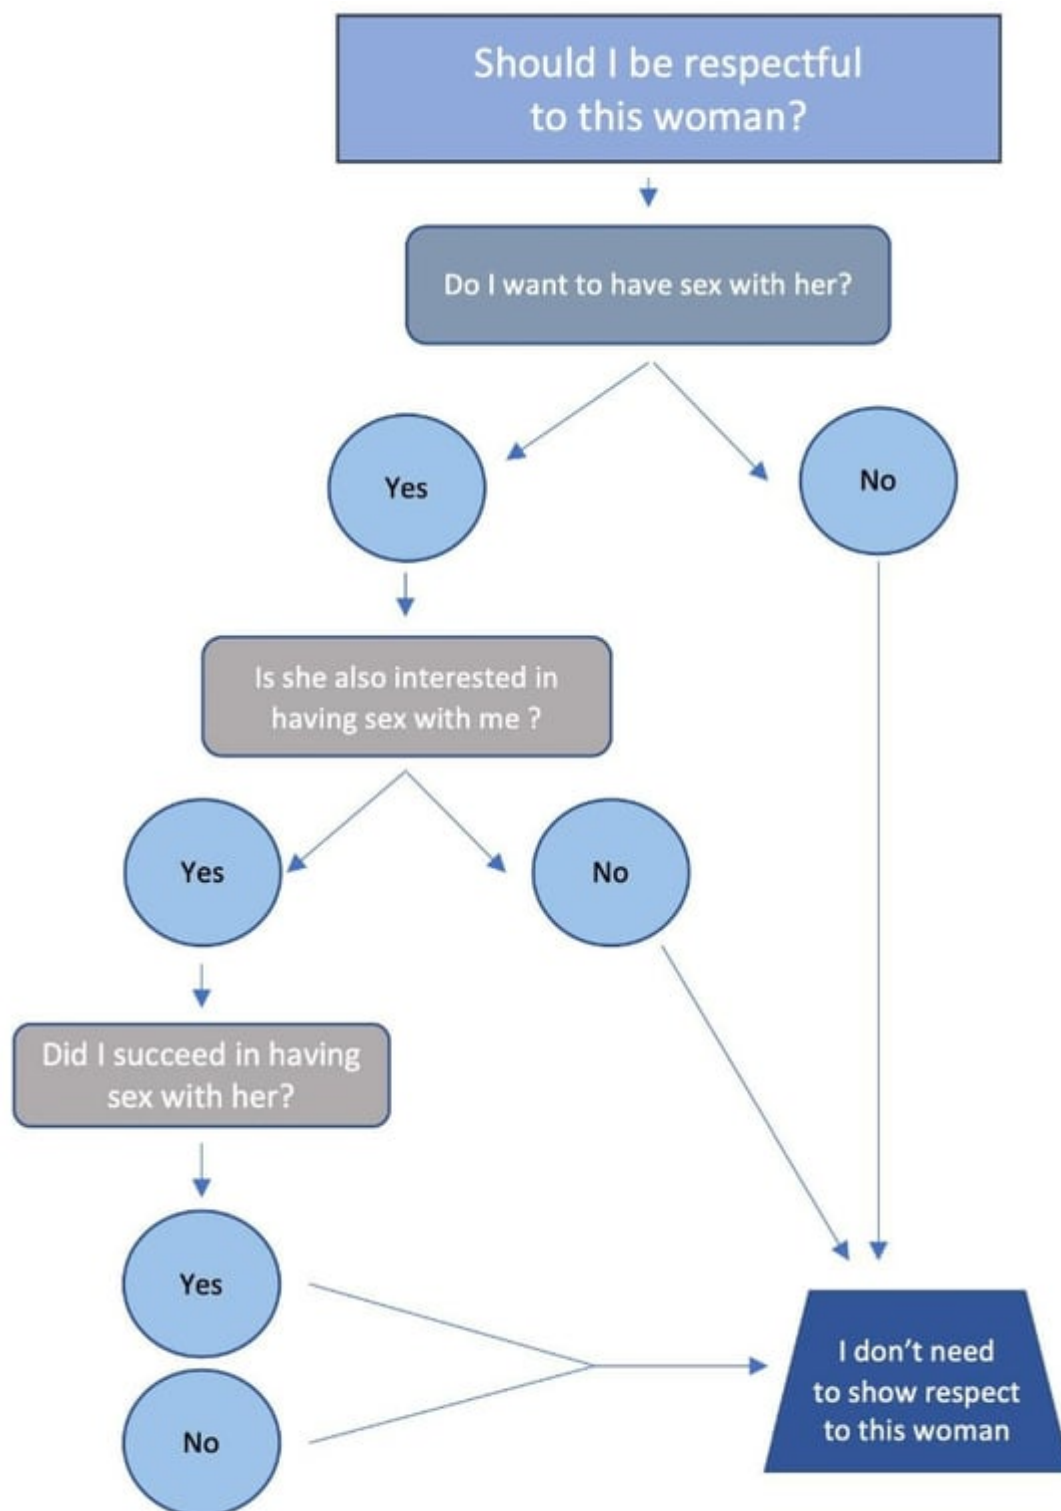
Should I be respectful to this woman?

Do I want to have sex with her?

Yes

No

Is she also interested in having sex with me ?

Yes

No

Did I succeed in having sex with her?

Yes

No

I don't need to show respect to this woman